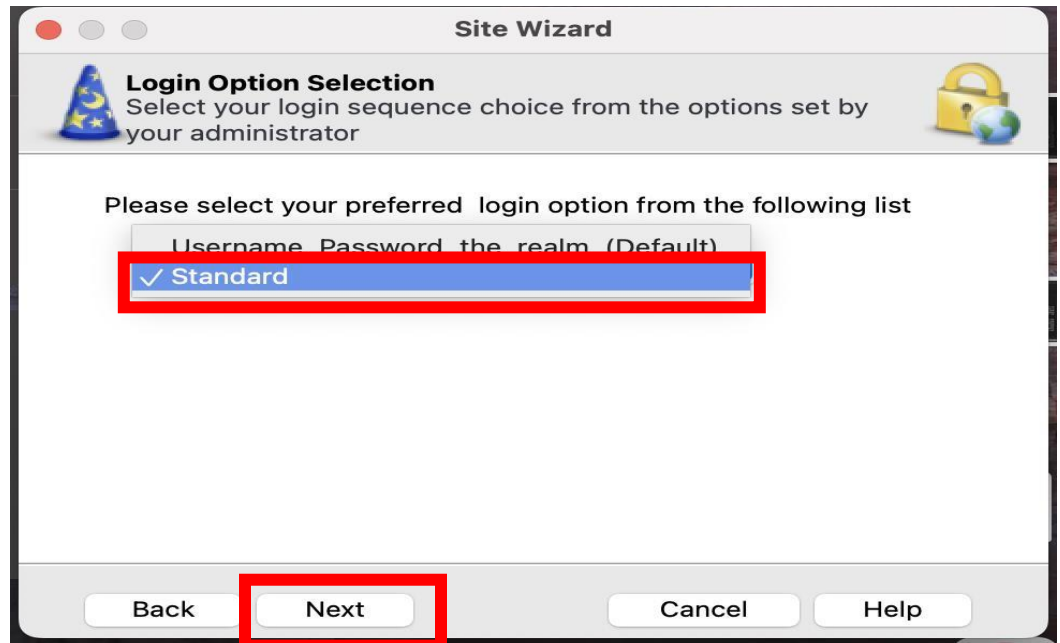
Site Wizard

Login Option Selection
Select your login sequence choice from the options set by your administrator

Please select your preferred login option from the following list

Username Password the realm (Default)
✓ Standard

Back
Next
Cancel
Help